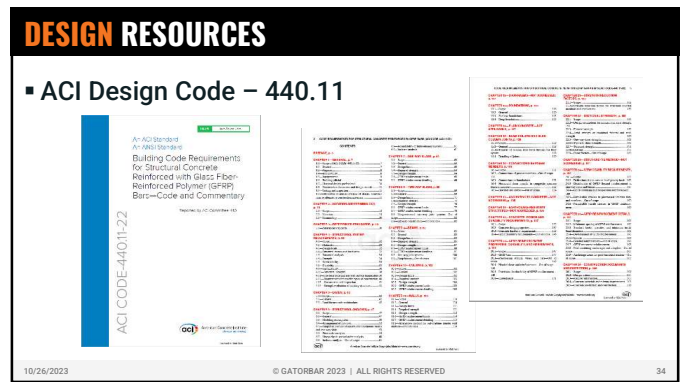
DESIGN RESOURCES

▪ ACI Design Code – 440.11

An ACI Standard
An ANSI Standard

Building Code Requirements for Structural Concrete Reinforced with Glass Fiber-Reinforced Polymer (GFRP) Bars—Code and Commentary

Reported by ACI Committee 440

ACI CODE-440.11-22

aci

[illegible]

10/26/2023

© GATORBAR 2023 | ALL RIGHTS RESERVED

34